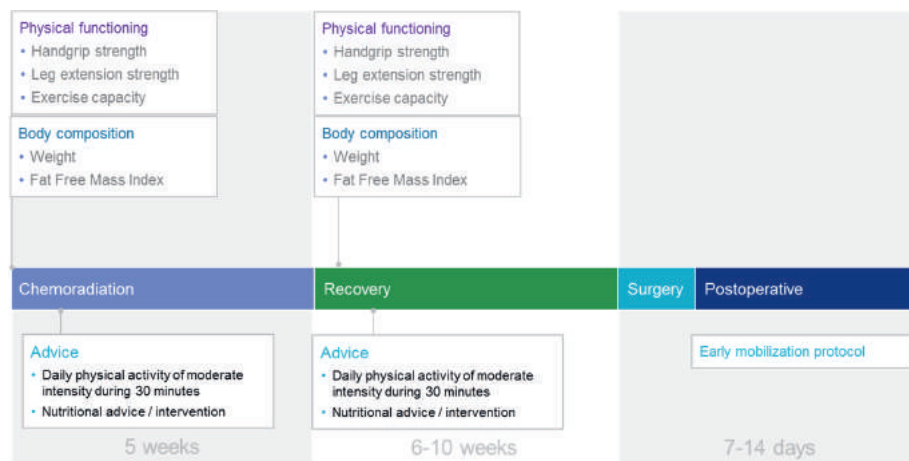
Physical functioning
• Handgrip strength
• Leg extension strength
• Exercise capacity

Body composition
• Weight
• Fat Free Mass Index

Physical functioning
• Handgrip strength
• Leg extension strength
• Exercise capacity

Body composition
• Weight
• Fat Free Mass Index

Chemoradiation

Recovery

Surgery

Postoperative

Advice
• Daily physical activity of moderate intensity during 30 minutes
• Nutritional advice / intervention

Advice
• Daily physical activity of moderate intensity during 30 minutes
• Nutritional advice / intervention

Early mobilization protocol

5 weeks

6-10 weeks

7-14 days